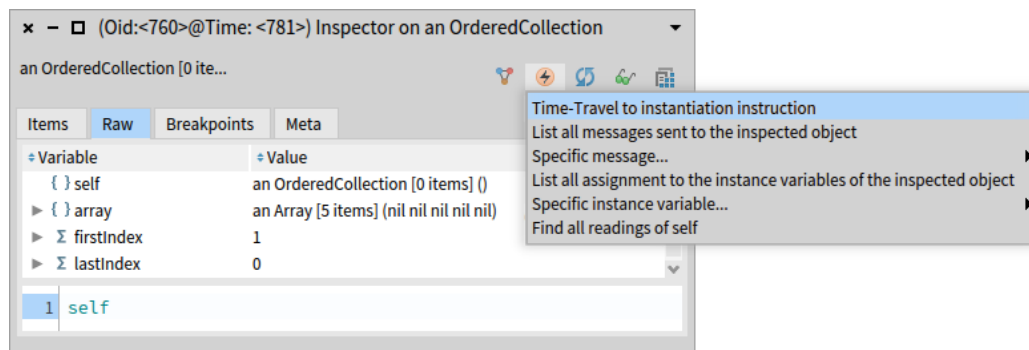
× − □ (Oid:<760>@Time: <781>) Inspector on an OrderedCollection

an OrderedCollection [0 ite...

Items | Raw | Breakpoints | Meta

| Variable | Value |
|---|---|
| { } self | an OrderedCollection [0 items] () |
| ▶ { } array | an Array [5 items] (nil nil nil nil nil) |
| ▶ Σ firstIndex | 1 |
| ▶ Σ lastIndex | 0 |

1 self

Time-Travel to instantiation instruction
List all messages sent to the inspected object
Specific message...
List all assignment to the instance variables of the inspected object
Specific instance variable...
Find all readings of self